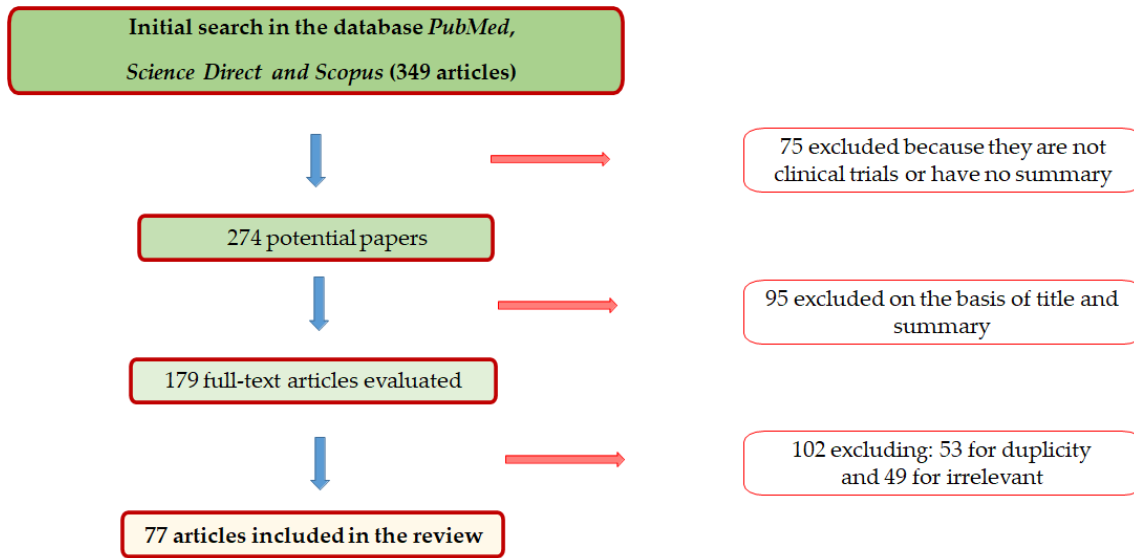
Initial search in the database *PubMed*, *Science Direct and Scopus* (349 articles)

75 excluded because they are not clinical trials or have no summary

274 potential papers

95 excluded on the basis of title and summary

179 full-text articles evaluated

102 excluding: 53 for duplicity and 49 for irrelevant

77 articles included in the review